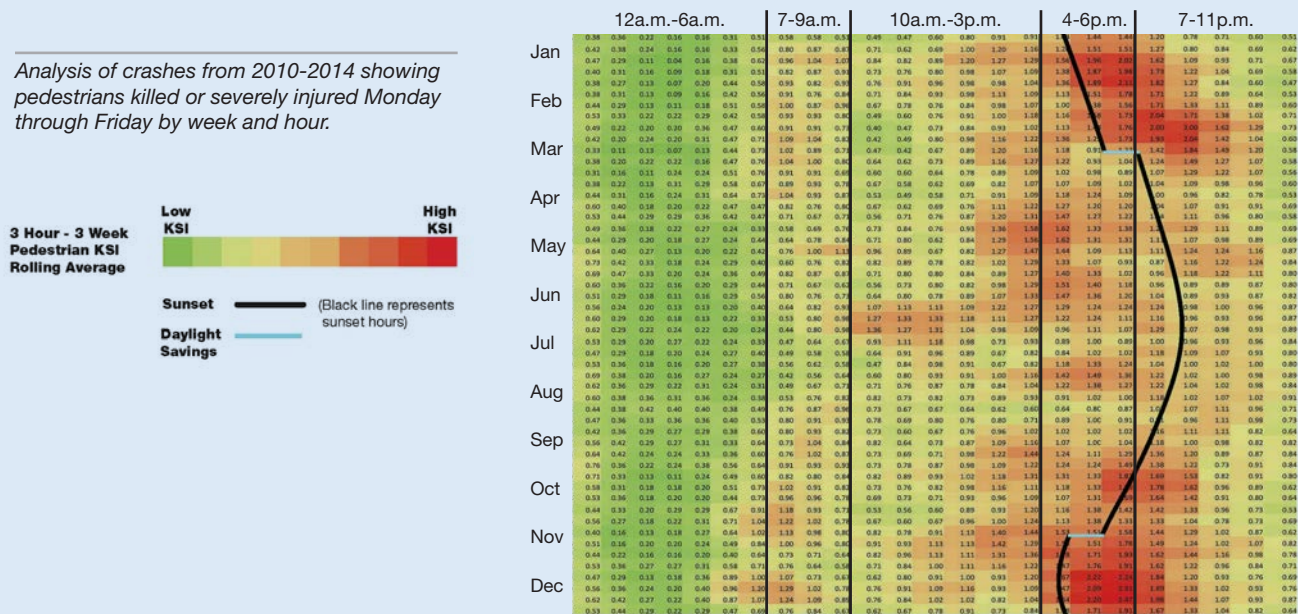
Analysis of crashes from 2010-2014 showing pedestrians killed or severely injured Monday through Friday by week and hour.

3 Hour - 3 Week Pedestrian KSI Rolling Average

Low KSI

High KSI

Sunset

(Black line represents sunset hours)

Daylight Savings

12a.m.-6a.m.

7-9a.m.

10a.m.-3p.m.

4-6p.m.

7-11p.m.

Jan

Feb

Mar

Apr

May

Jun

Jul

Aug

Sep

Oct

Nov

Dec

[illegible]